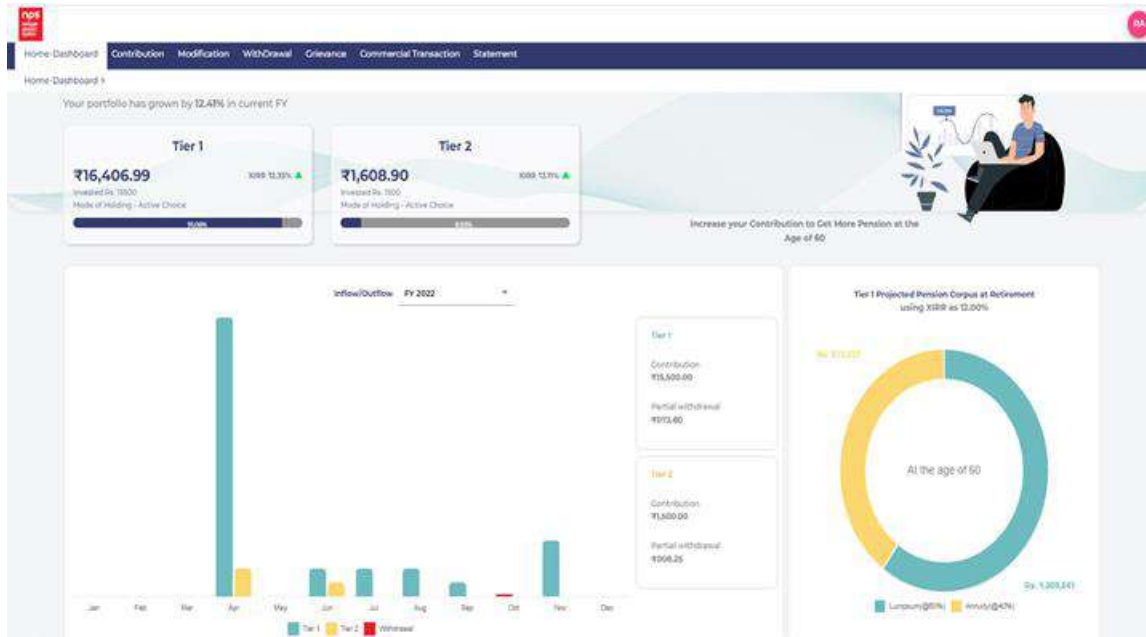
nps

RA

Home-Dashboard Contribution Modification WithDrawal Grievance Commercial Transaction Statement

Home-Dashboard >

Your portfolio has grown by 12.41% in current FY

Tier 1

₹16,406.99

XIRR 12.35%

Invested Rs. 15500

Mode of Holding - Active Choice

Tier 2

₹1,608.90

XIRR 13.11%

Invested Rs. 1500

Mode of Holding - Active Choice

Increase your Contribution to Get More Pension at the Age of 60

Inflow/Outflow FY 2022

Tier 1

Contribution
₹15,500.00

Partial withdrawal
₹913.60

Tier 2

Contribution
₹1,500.00

Partial withdrawal
₹906.25

Jan Feb Mar Apr May Jun Jul Aug Sep Oct Nov Dec

Tier 1 Tier 2 Withdrawal

Tier 1 Projected Pension Corpus at Retirement using XIRR as 12.00%

Rs. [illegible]

At the age of 60

Rs. 1,305,241

Lumpsum(@53%) Annuity(@47%)